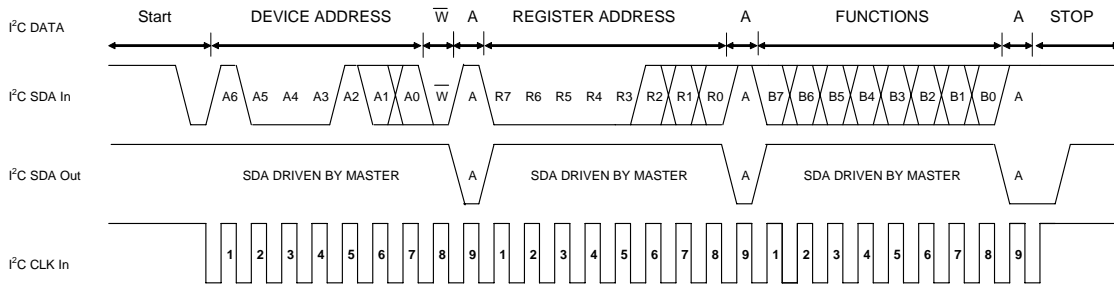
I$^2$C DATA

Start DEVICE ADDRESS $\overline{W}$ A REGISTER ADDRESS A FUNCTIONS A STOP

I$^2$C SDA In

A6 A5 A4 A3 A2 A1 A0 $\overline{W}$ A R7 R6 R5 R4 R3 R2 R1 R0 A B7 B6 B5 B4 B3 B2 B1 B0 A

I$^2$C SDA Out

SDA DRIVEN BY MASTER A SDA DRIVEN BY MASTER A SDA DRIVEN BY MASTER A

I$^2$C CLK In

1 2 3 4 5 6 7 8 9 1 2 3 4 5 6 7 8 9 1 2 3 4 5 6 7 8 9